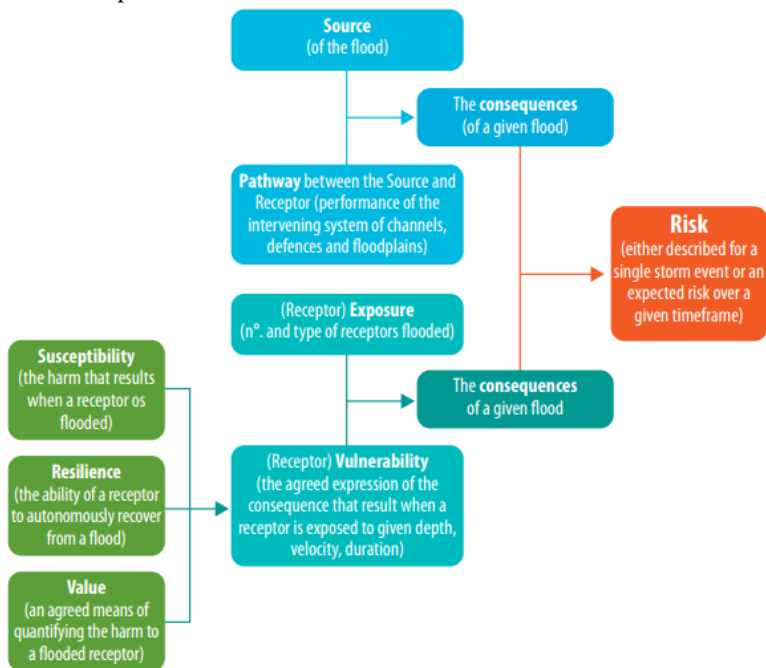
Source
(of the flood)

The consequences
(of a given flood)

Pathway between the Source and Receptor (performance of the intervening system of channels, defences and floodplains)

Risk
(either described for a single storm event or an expected risk over a given timeframe)

(Receptor) Exposure
(n°. and type of receptors flooded)

The consequences
of a given flood

Susceptibility
(the harm that results when a receptor os flooded)

Resilience
(the ability of a receptor to autonomously recover from a flood)

Value
(an agreed means of quantifying the harm to a flooded receptor)

(Receptor) Vulnerability
(the agreed expression of the consequence that result when a receptor is exposed to given depth, velocity, duration)